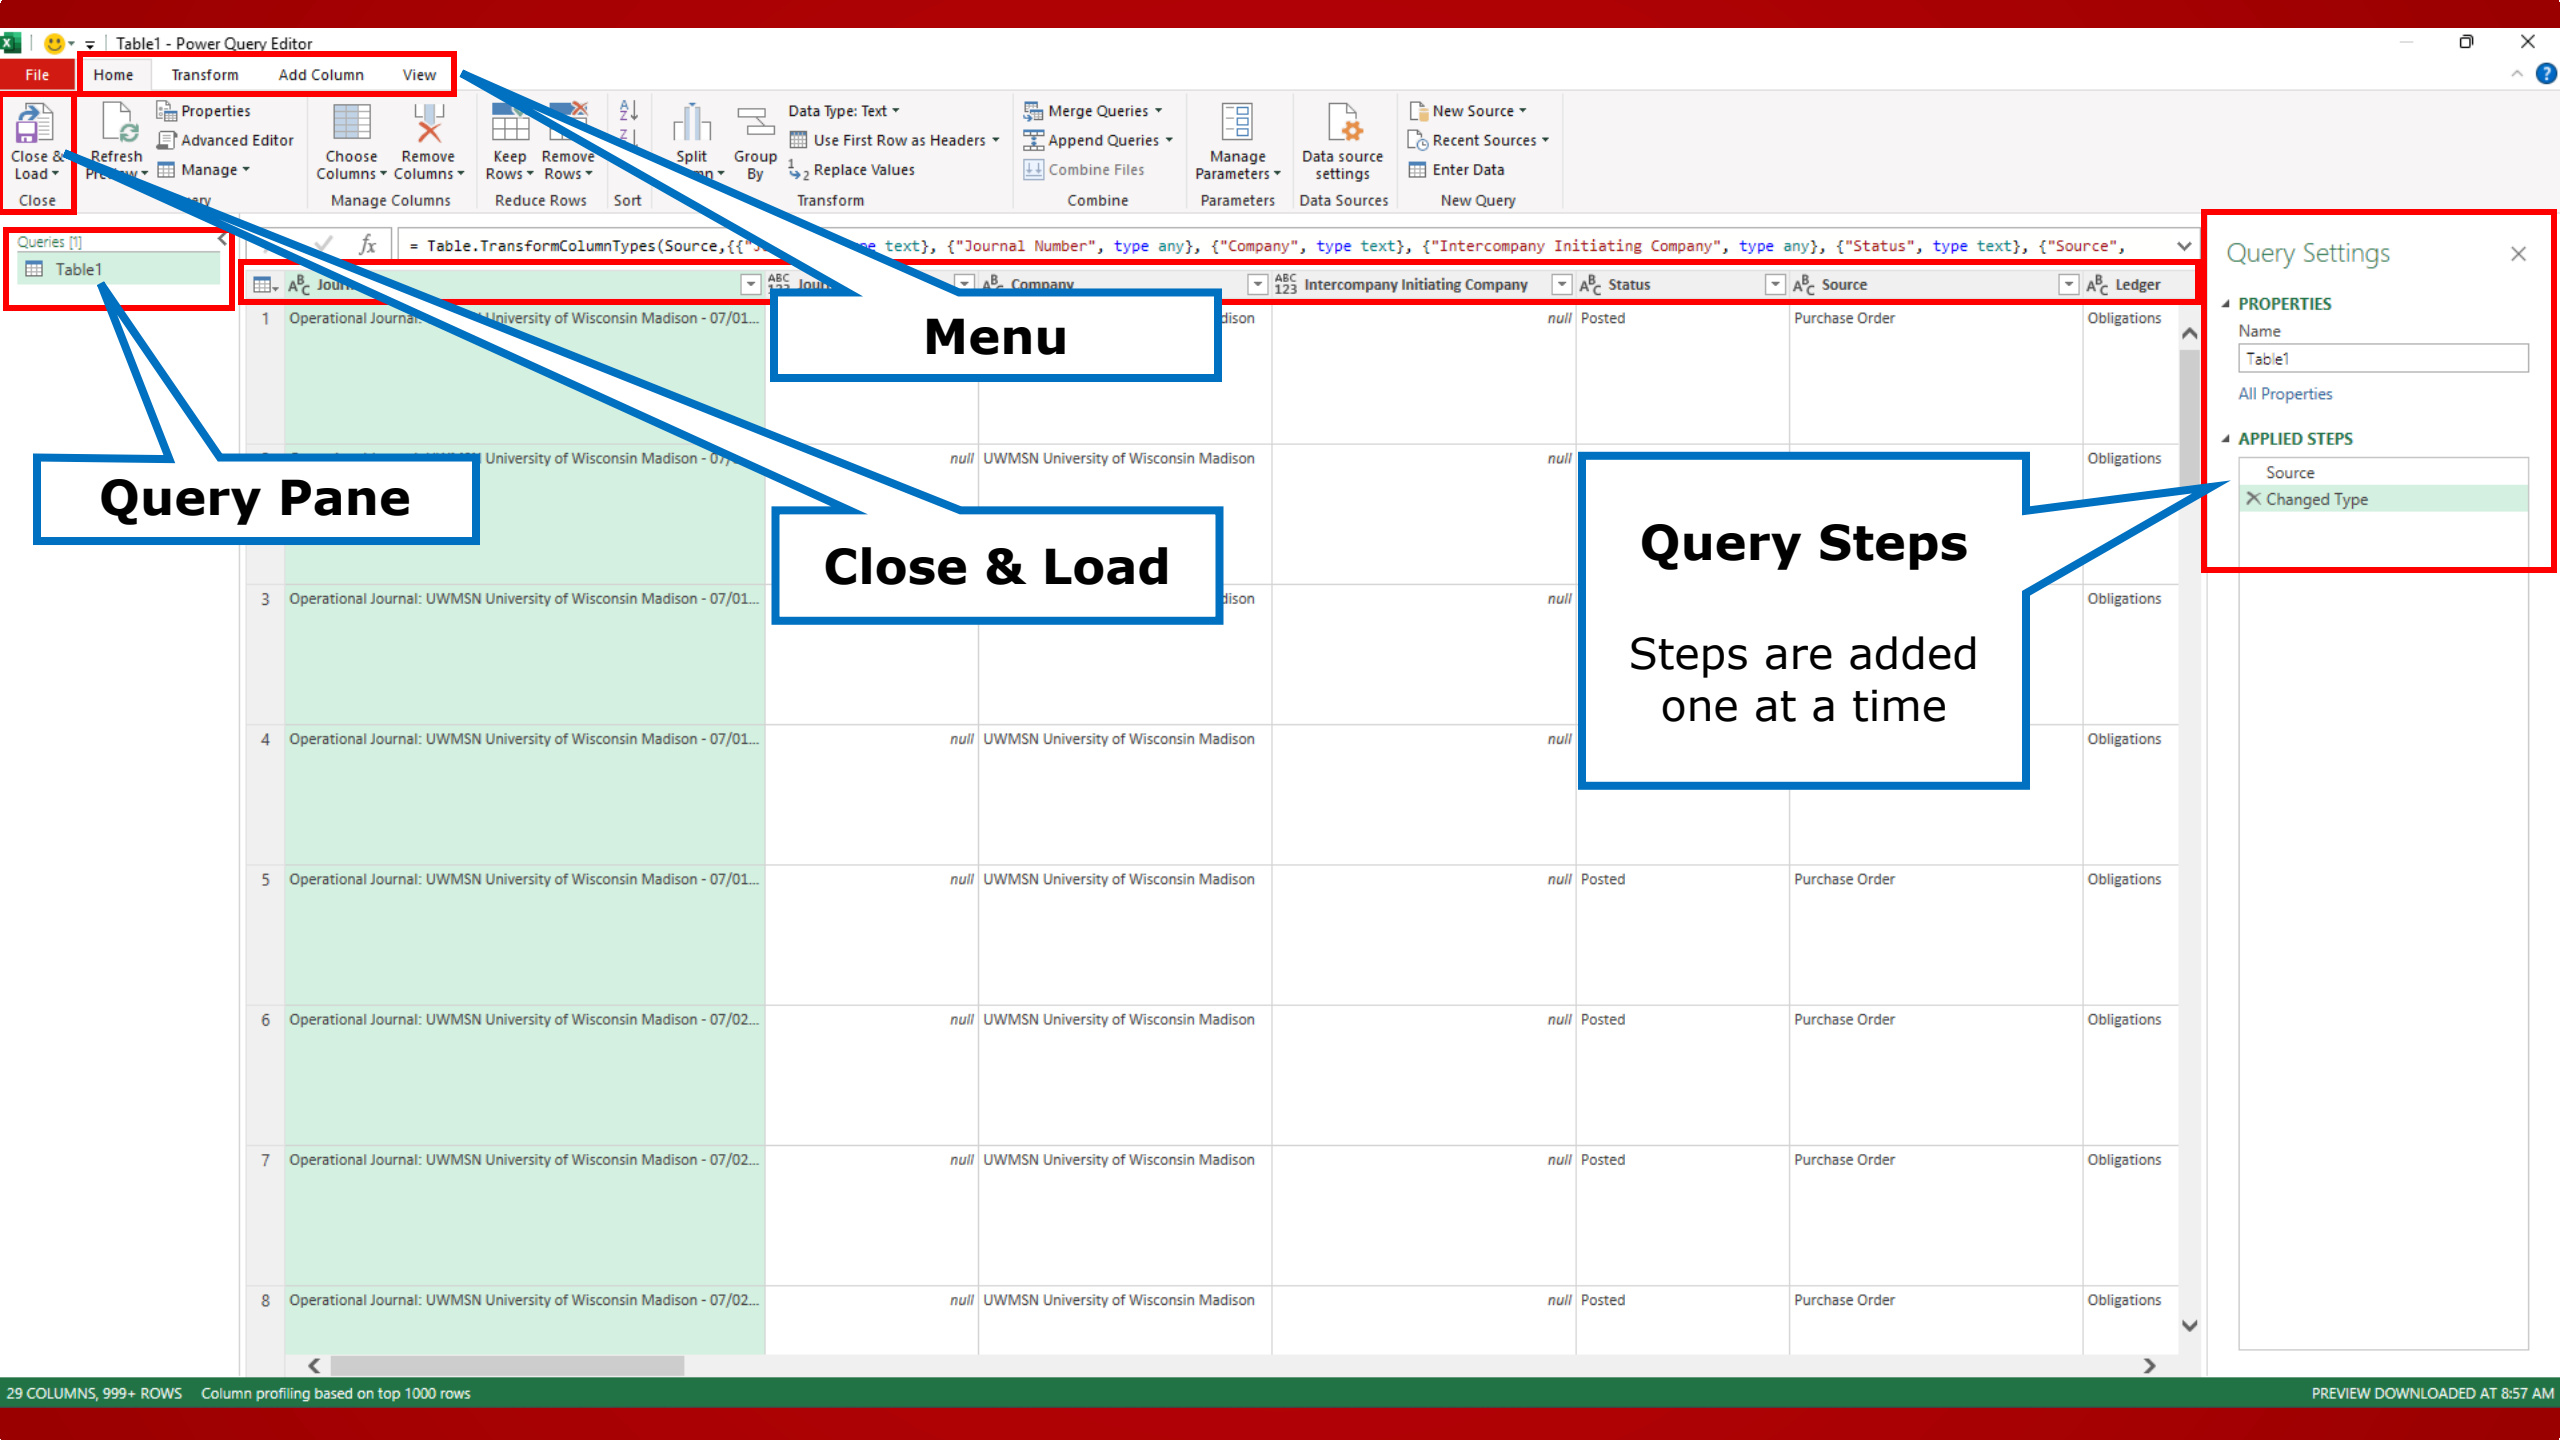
Table1 - Power Query Editor

File | Home | Transform | Add Column | View

Close & Load | Refresh Preview | Properties | Advanced Editor | Manage | Choose Columns | Remove Columns | Keep Rows | Remove Rows | Split Column | Group By | Data Type: Text | Use First Row as Headers | Replace Values | Merge Queries | Append Queries | Combine Files | Manage Parameters | Data source settings | New Source | Recent Sources | Enter Data

Close | Query | Manage Columns | Reduce Rows | Sort | Transform | Combine | Parameters | Data Sources | New Query

Queries [1]
Table1

= Table.TransformColumnTypes(Source,{{"J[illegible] text}, {"Journal Number", type any}, {"Company", type text}, {"Intercompany Initiating Company", type any}, {"Status", type text}, {"Source",

| | Journal | Journal | Company | Intercompany Initiating Company | Status | Source | Ledger |
|---|---|---|---|---|---|---|---|
| 1 | Operational Journal: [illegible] University of Wisconsin Madison - 07/01... | | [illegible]dison | null | Posted | Purchase Order | Obligations |
| 2 | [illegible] University of Wisconsin Madison - 07/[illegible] | null | UWMSN University of Wisconsin Madison | null | | | Obligations |
| 3 | Operational Journal: UWMSN University of Wisconsin Madison - 07/01... | | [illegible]dison | null | | | Obligations |
| 4 | Operational Journal: UWMSN University of Wisconsin Madison - 07/01... | null | UWMSN University of Wisconsin Madison | null | | | Obligations |
| 5 | Operational Journal: UWMSN University of Wisconsin Madison - 07/01... | null | UWMSN University of Wisconsin Madison | null | Posted | Purchase Order | Obligations |
| 6 | Operational Journal: UWMSN University of Wisconsin Madison - 07/02... | null | UWMSN University of Wisconsin Madison | null | Posted | Purchase Order | Obligations |
| 7 | Operational Journal: UWMSN University of Wisconsin Madison - 07/02... | null | UWMSN University of Wisconsin Madison | null | Posted | Purchase Order | Obligations |
| 8 | Operational Journal: UWMSN University of Wisconsin Madison - 07/02... | null | UWMSN University of Wisconsin Madison | null | Posted | Purchase Order | Obligations |

Menu

Query Pane

Close & Load

Query Steps

Steps are added one at a time

Query Settings
PROPERTIES
Name
Table1
All Properties
APPLIED STEPS
Source
Changed Type

29 COLUMNS, 999+ ROWS Column profiling based on top 1000 rows
PREVIEW DOWNLOADED AT 8:57 AM